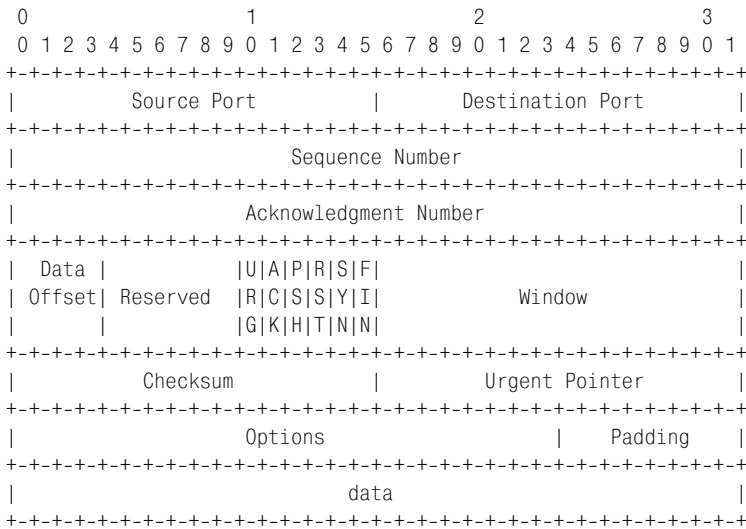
0 1 2 3
0 1 2 3 4 5 6 7 8 9 0 1 2 3 4 5 6 7 8 9 0 1 2 3 4 5 6 7 8 9 0 1

| Source Port | Destination Port |
|---|---|

| Sequence Number |
|---|

| Acknowledgment Number |
|---|

| Data Offset | Reserved | U R G | A C K | P S H | R S T | S Y N | F I N | Window |
|---|---|---|---|---|---|---|---|---|

| Checksum | Urgent Pointer |
|---|---|

| Options | Padding |
|---|---|

| data |
|---|